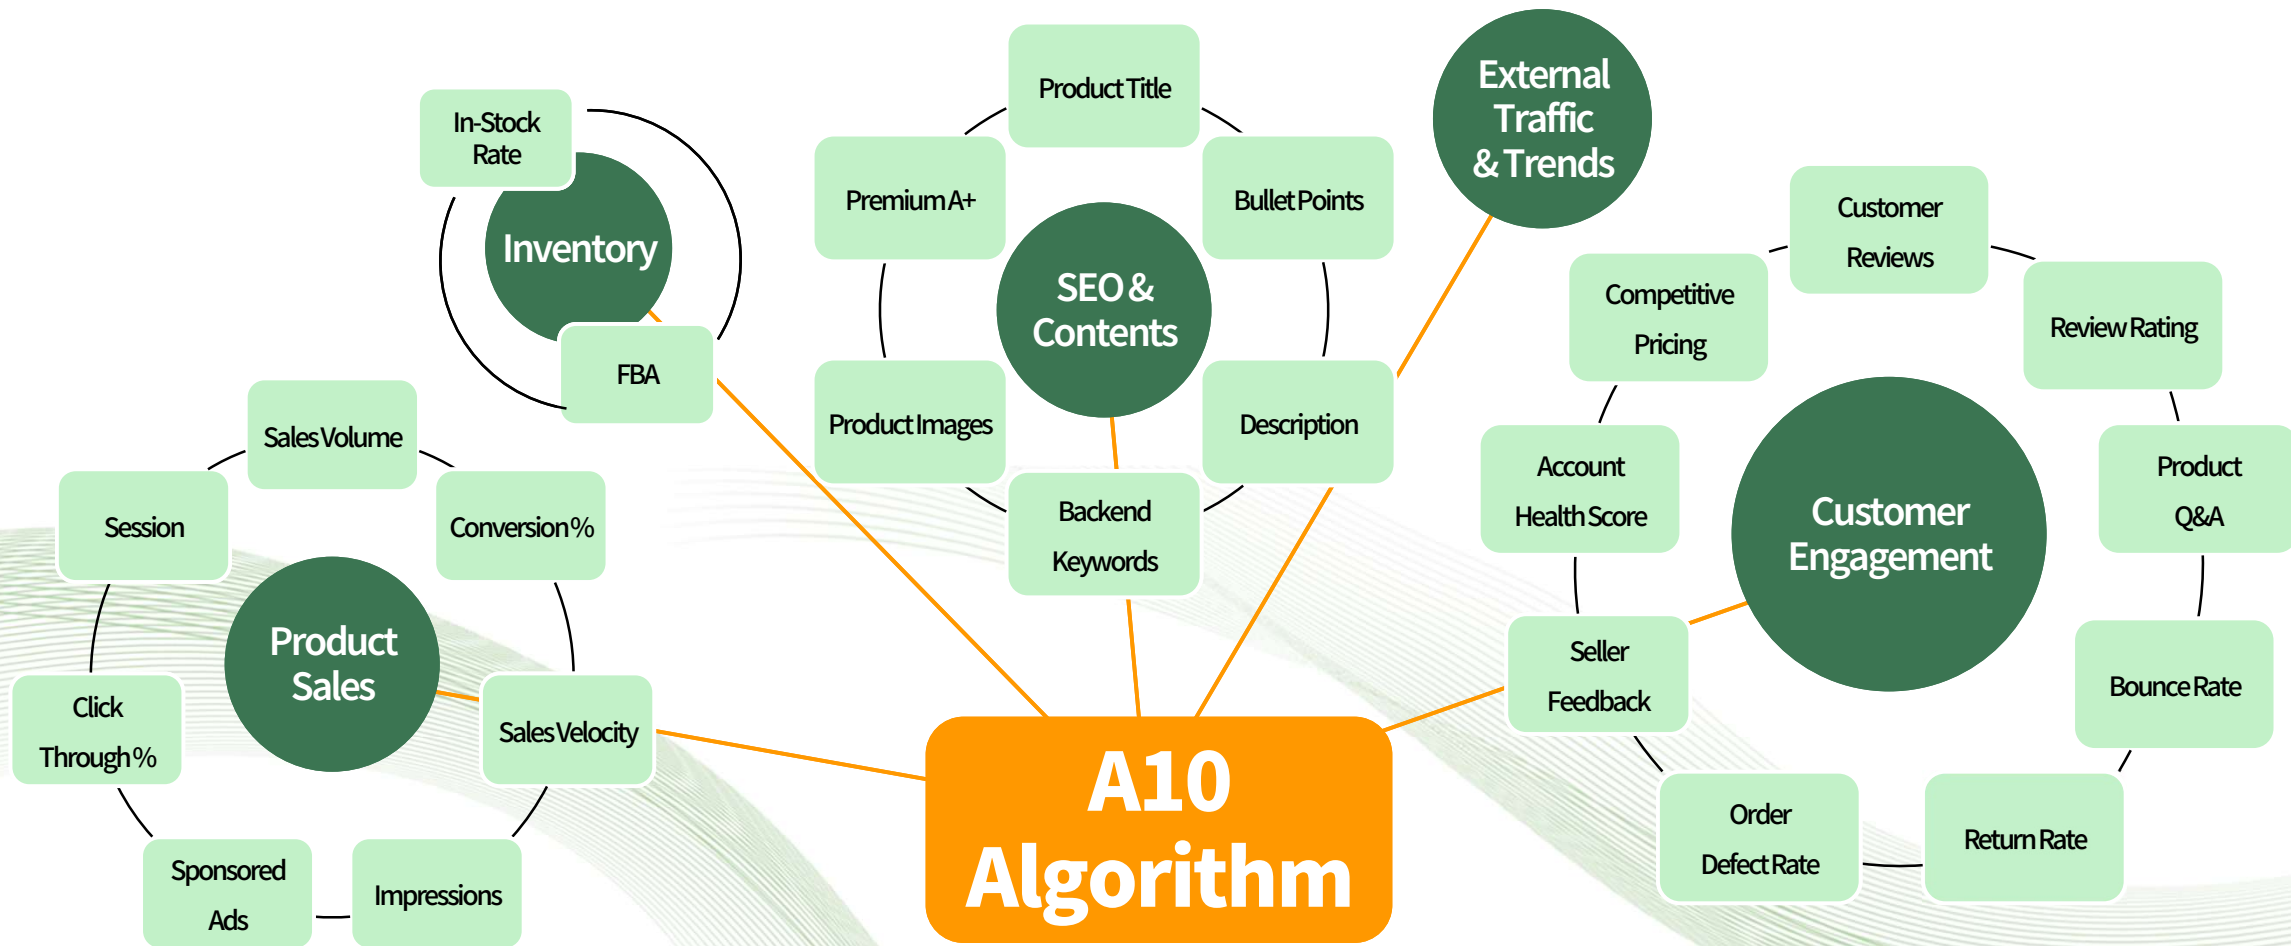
In-Stock Rate

Inventory

FBA

Product Title

Premium A+

Bullet Points

SEO & Contents

Product Images

Description

Backend Keywords

External Traffic & Trends

Customer Reviews

Competitive Pricing

Review Rating

Account Health Score

Customer Engagement

Product Q&A

Seller Feedback

Bounce Rate

Order Defect Rate

Return Rate

Sales Volume

Session

Conversion%

Product Sales

Click Through%

Sales Velocity

Sponsored Ads

Impressions

A10 Algorithm